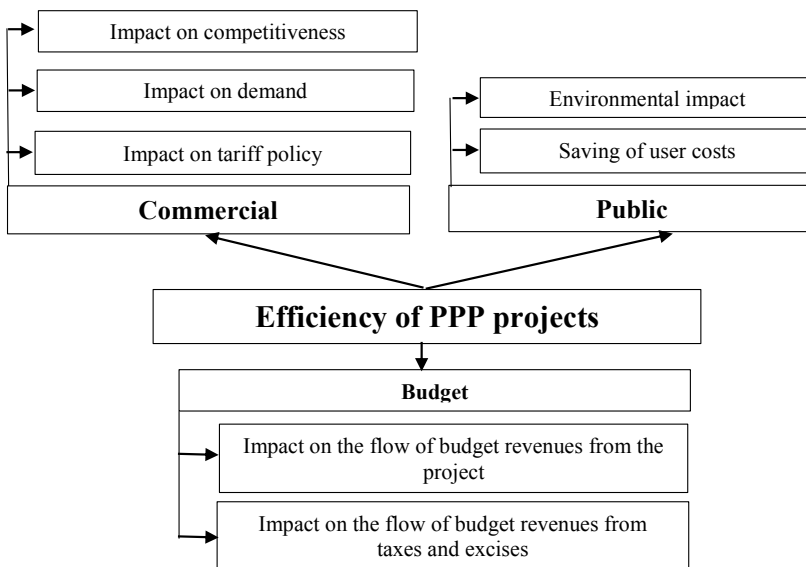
Impact on competitiveness

Impact on demand

Impact on tariff policy

Environmental impact

Saving of user costs

Commercial

Public

Efficiency of PPP projects

Budget

Impact on the flow of budget revenues from the project

Impact on the flow of budget revenues from taxes and excises